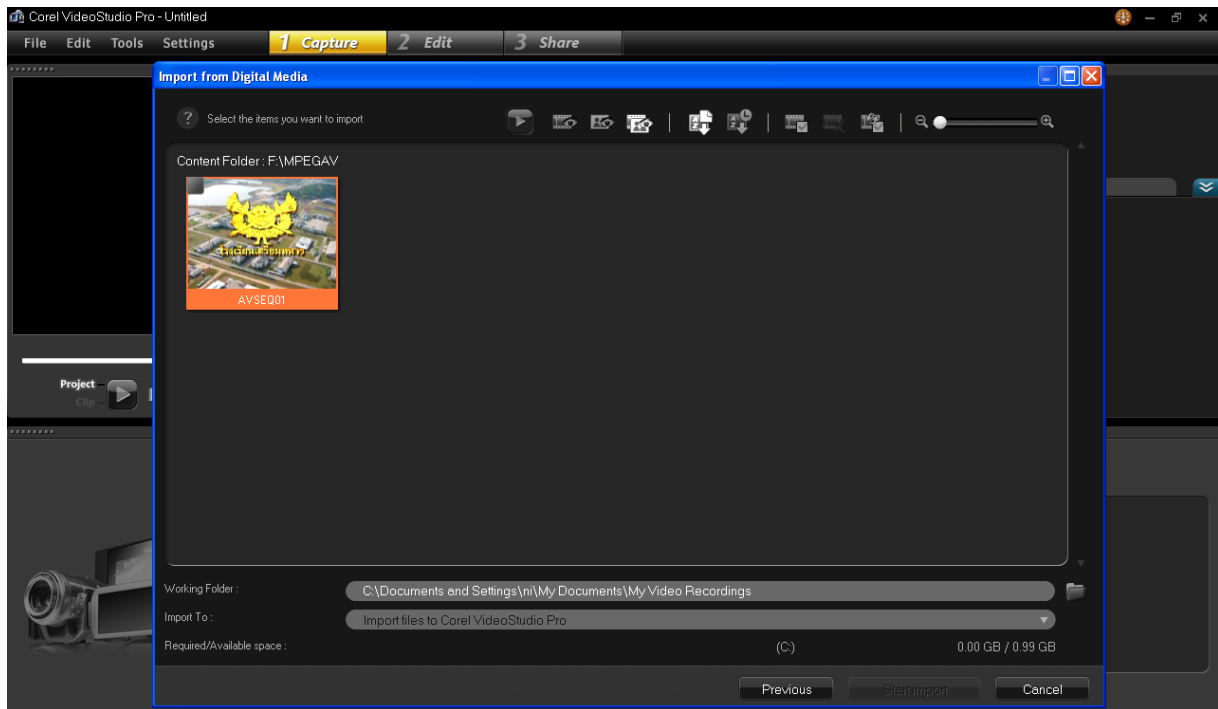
Corel VideoStudio Pro - Untitled

File Edit Tools Settings 1 Capture 2 Edit 3 Share

Import from Digital Media

? Select the items you want to import

Content Folder : F:\MPEGAV

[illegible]

AVSEQ01

Project
Clip

Working Folder : C:\Documents and Settings\ni\My Documents\My Video Recordings

Import To : Import files to Corel VideoStudio Pro

Required/Available space : (C:) 0.00 GB / 0.99 GB

Previous Start import Cancel